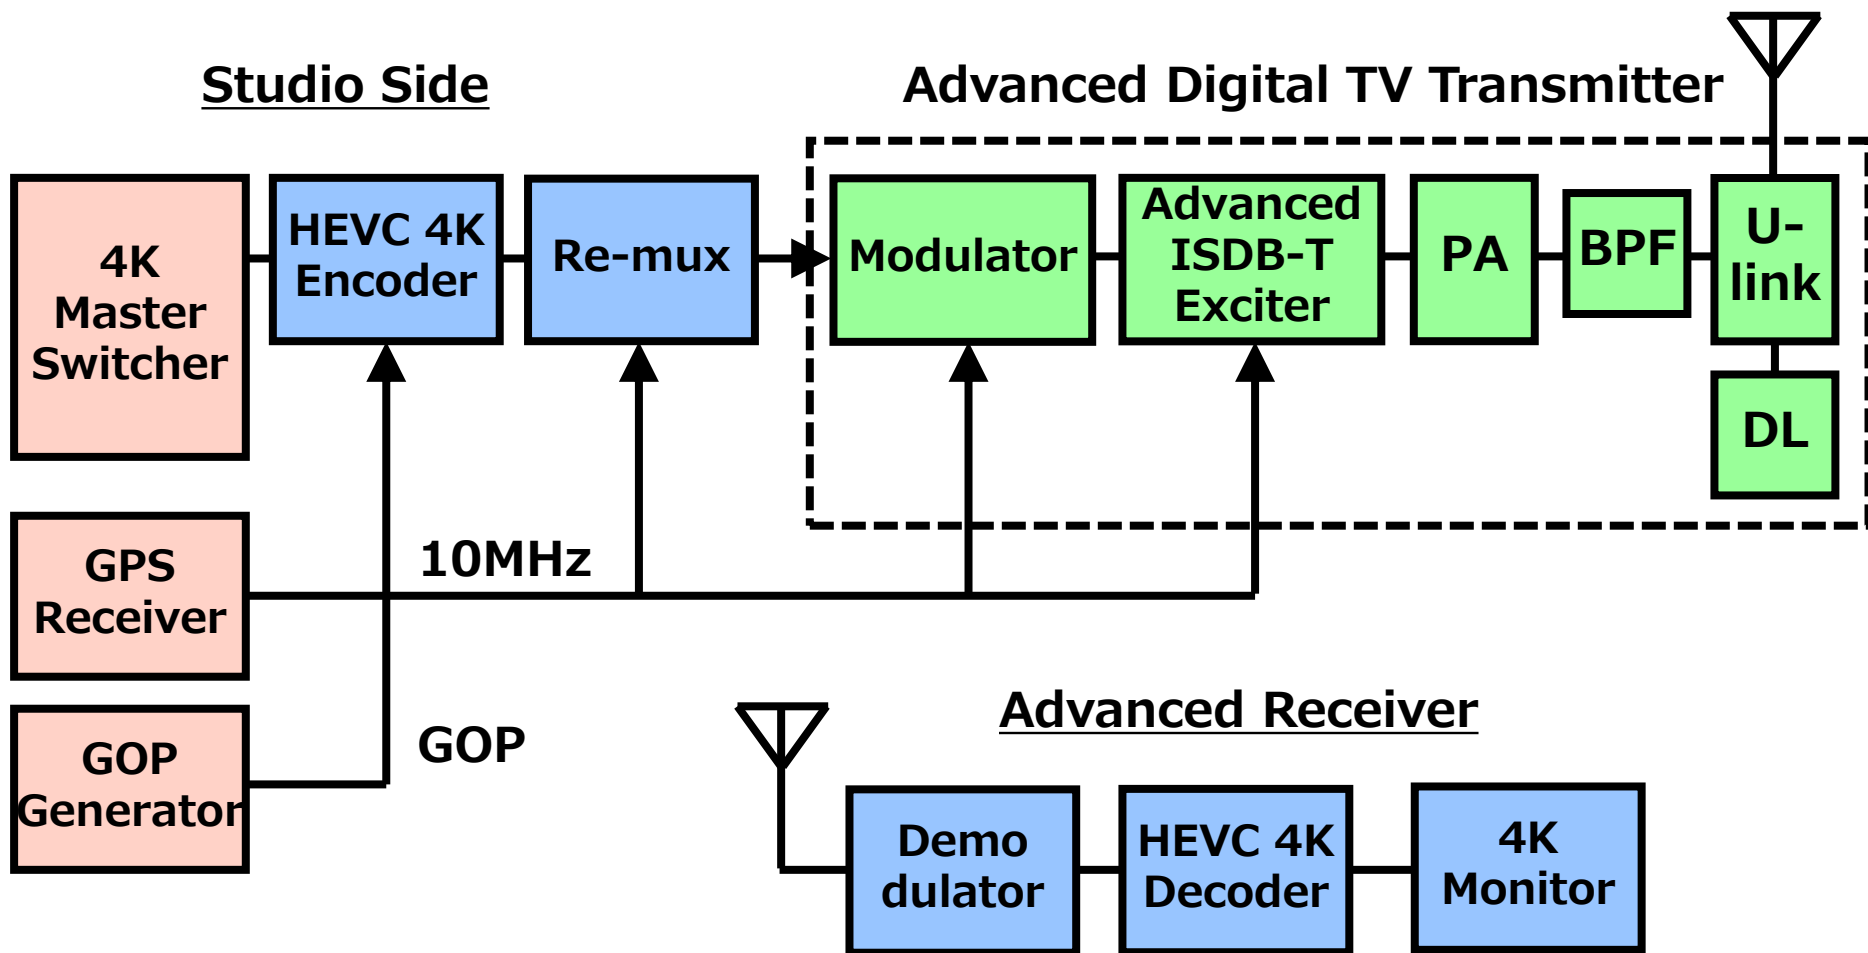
Studio Side

Advanced Digital TV Transmitter

4K Master Switcher

HEVC 4K Encoder

Re-mux

Modulator

Advanced ISDB-T Exciter

PA

BPF

U-link

DL

GPS Receiver

10MHz

GOP Generator

GOP

Advanced Receiver

Demo dulator

HEVC 4K Decoder

4K Monitor